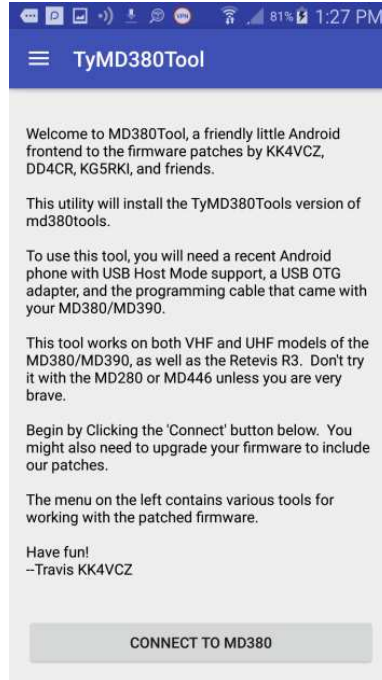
81% 1:27 PM

TyMD380Tool

Welcome to MD380Tool, a friendly little Android frontend to the firmware patches by KK4VCZ, DD4CR, KG5RKI, and friends.

This utility will install the TyMD380Tools version of md380tools.

To use this tool, you will need a recent Android phone with USB Host Mode support, a USB OTG adapter, and the programming cable that came with your MD380/MD390.

This tool works on both VHF and UHF models of the MD380/MD390, as well as the Retevis R3. Don't try it with the MD280 or MD446 unless you are very brave.

Begin by Clicking the 'Connect' button below. You might also need to upgrade your firmware to include our patches.

The menu on the left contains various tools for working with the patched firmware.

Have fun!
--Travis KK4VCZ

CONNECT TO MD380